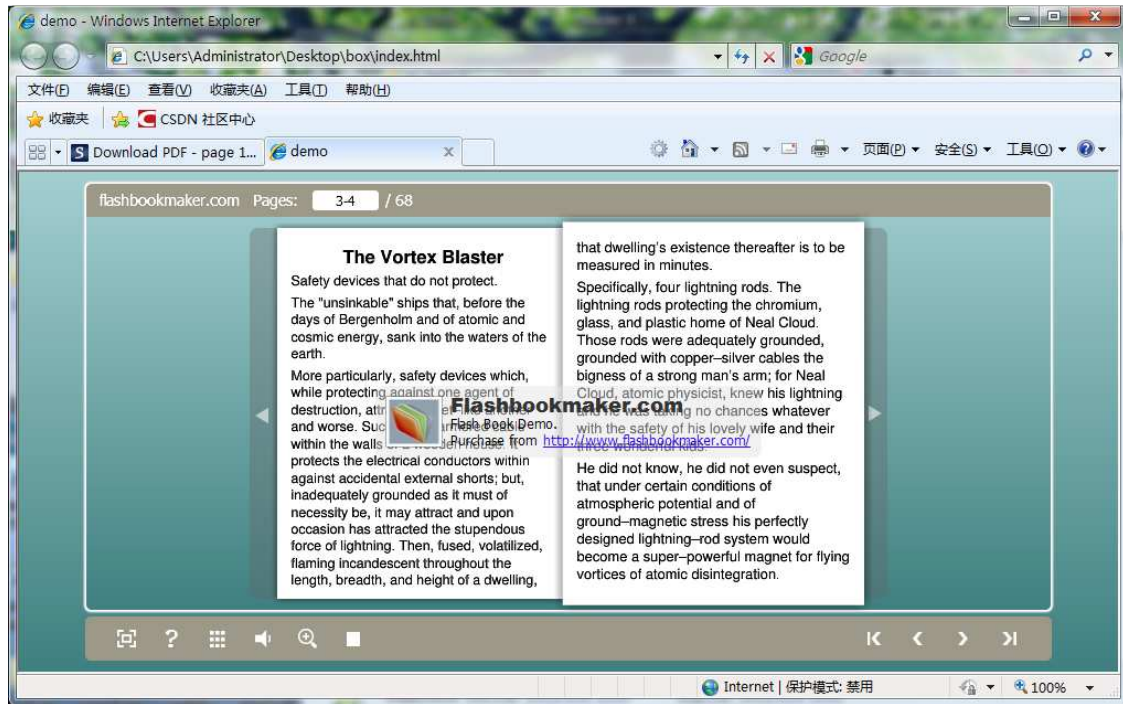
demo - Windows Internet Explorer

C:\Users\Administrator\Desktop\box\index.html

Google

文件(F) 编辑(E) 查看(V) 收藏夹(A) 工具(T) 帮助(H)

收藏夹 CSDN 社区中心

Download PDF - page 1... demo

页面(P) 安全(S) 工具(O)

flashbookmaker.com Pages: 3-4 / 68

The Vortex Blaster

Safety devices that do not protect.

The "unsinkable" ships that, before the days of Bergenholm and of atomic and cosmic energy, sank into the waters of the earth.

More particularly, safety devices which, while protecting against one agent of destruction, attr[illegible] and worse. Suc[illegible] within the walls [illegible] protects the electrical conductors within against accidental external shorts; but, inadequately grounded as it must of necessity be, it may attract and upon occasion has attracted the stupendous force of lightning. Then, fused, volatilized, flaming incandescent throughout the length, breadth, and height of a dwelling,

Flashbookmaker.com
Flash Book Demo.
Purchase from http://www.flashbookmaker.com/

that dwelling's existence thereafter is to be measured in minutes.

Specifically, four lightning rods. The lightning rods protecting the chromium, glass, and plastic home of Neal Cloud. Those rods were adequately grounded, grounded with copper–silver cables the bigness of a strong man's arm; for Neal Cloud, atomic physicist, knew his lightning and he was taking no chances whatever with the safety of his lovely wife and their three wonderful kids.

He did not know, he did not even suspect, that under certain conditions of atmospheric potential and of ground–magnetic stress his perfectly designed lightning–rod system would become a super–powerful magnet for flying vortices of atomic disintegration.

Internet | 保护模式: 禁用 100%